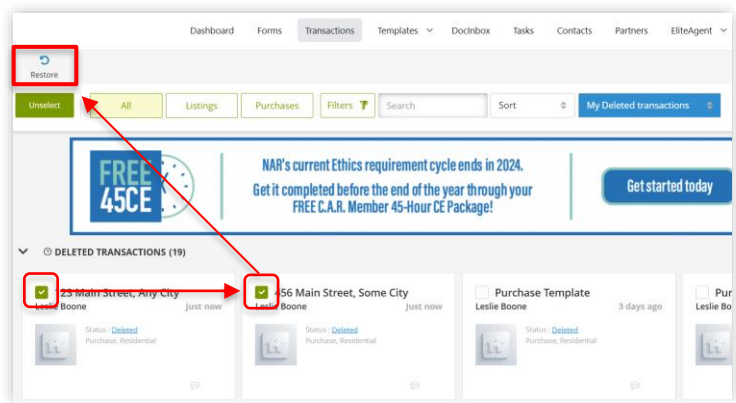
Dashboard Forms Transactions Templates DocInbox Tasks Contacts Partners EliteAgent

Restore

Unselect All Listings Purchases Filters Search Sort My Deleted transactions

FREE 45CE

NAR's current Ethics requirement cycle ends in 2024.
Get it completed before the end of the year through your FREE C.A.R. Member 45-Hour CE Package!

Get started today

DELETED TRANSACTIONS (19)

23 Main Street, Any City
Leslie Boone Just now
Status : Deleted
Purchase, Residential

456 Main Street, Some City
Leslie Boone Just now
Status : Deleted
Purchase, Residential

Purchase Template
Leslie Boone 3 days ago
Status : Deleted
Purchase, Residential

Pur
Leslie Bo